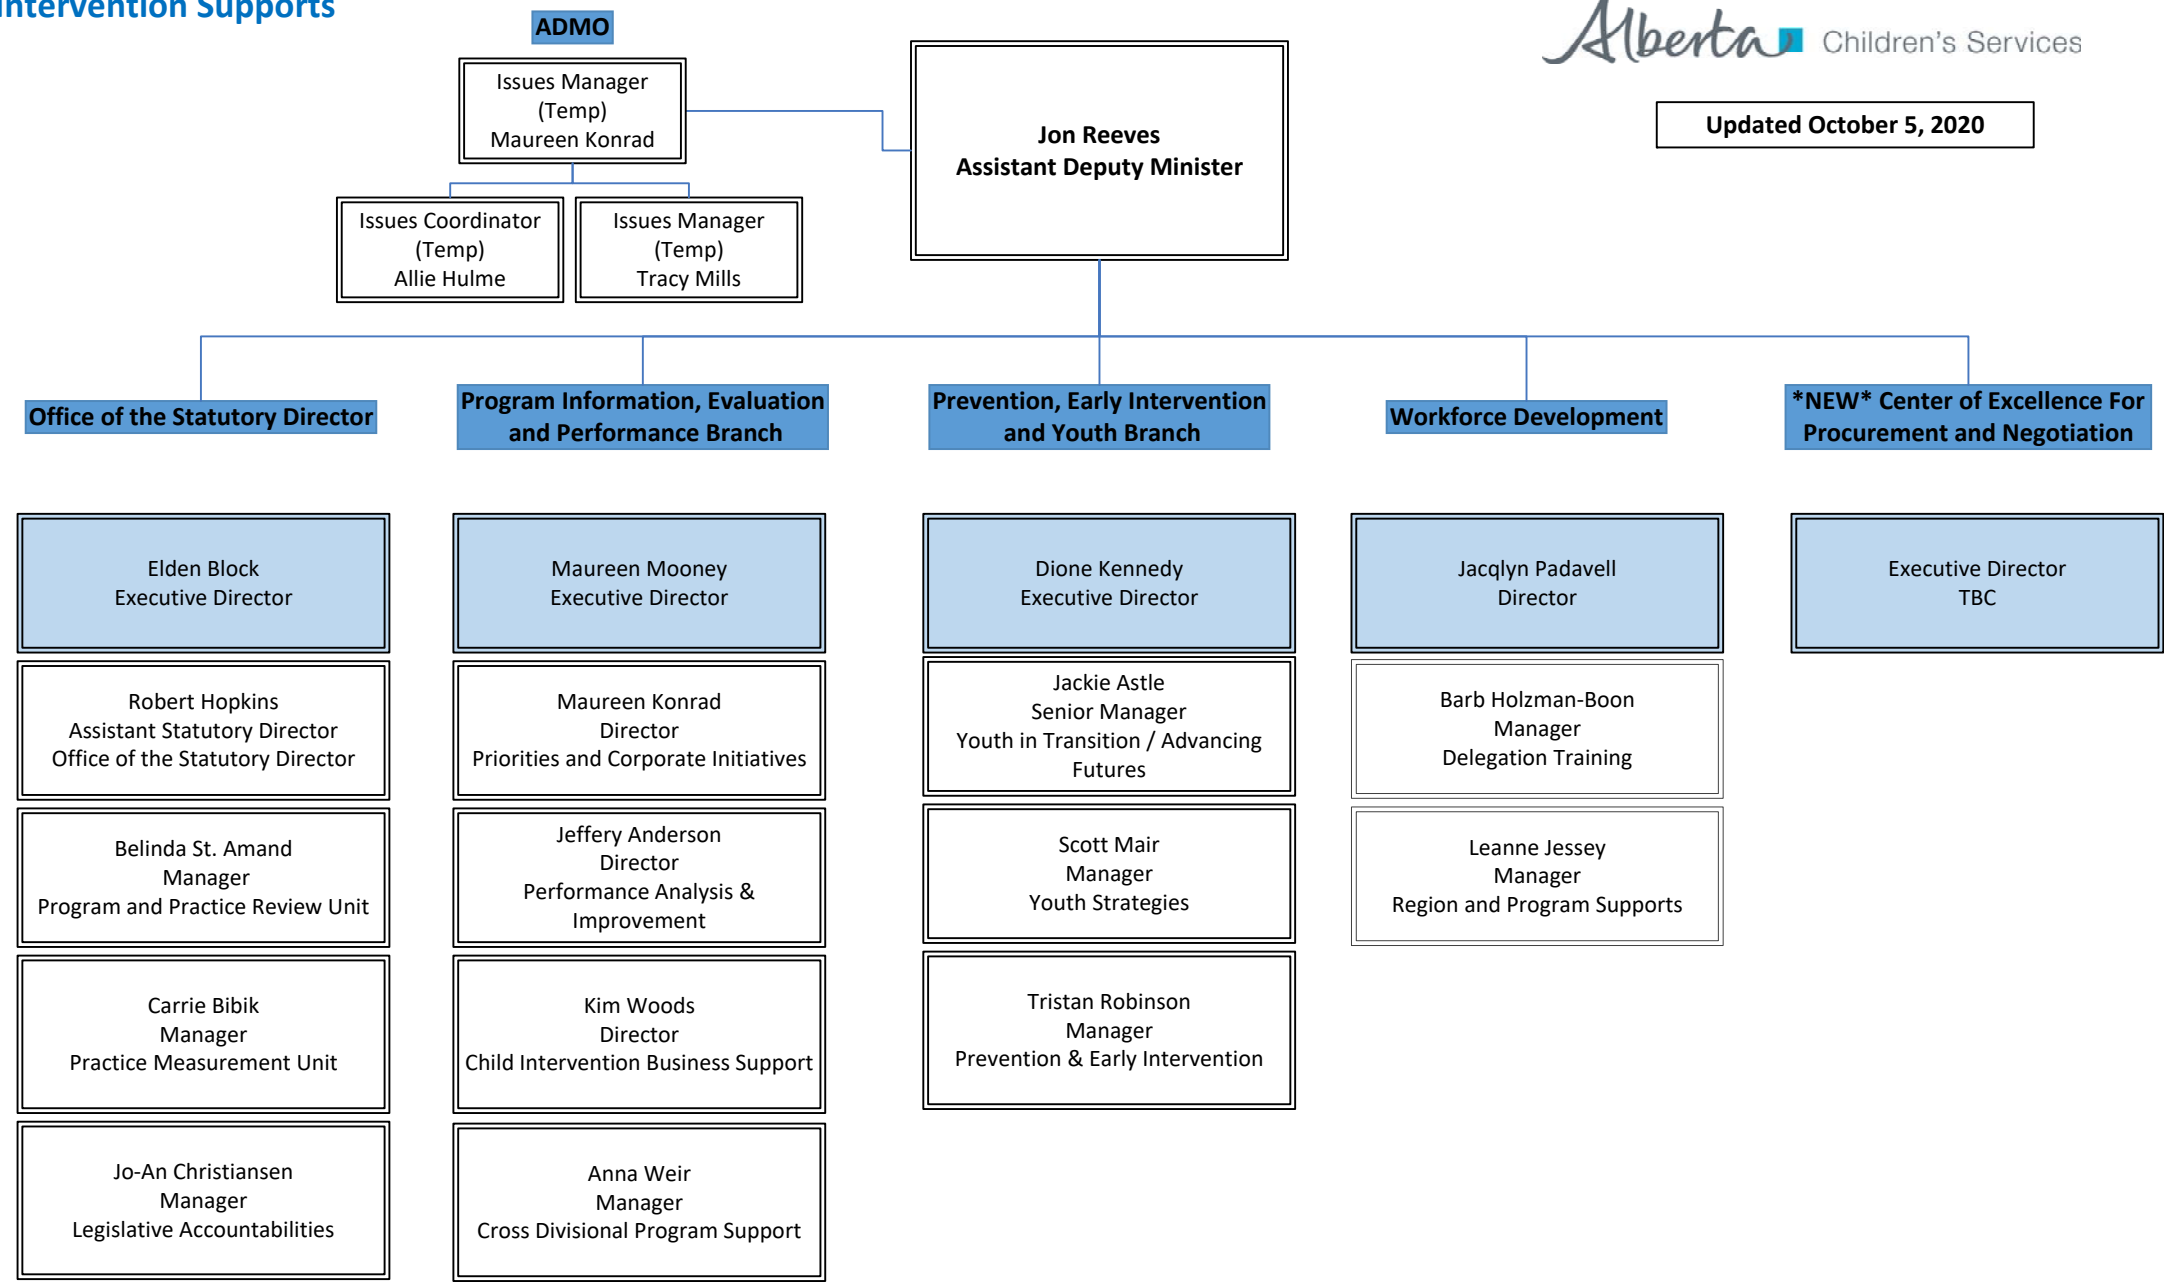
Intervention Supports

ADMO

Issues Manager (Temp) Maureen Konrad

Issues Coordinator (Temp) Allie Hulme

Issues Manager (Temp) Tracy Mills

Jon Reeves
Assistant Deputy Minister

Alberta Children's Services

Updated October 5, 2020

Office of the Statutory Director

Program Information, Evaluation and Performance Branch

Prevention, Early Intervention and Youth Branch

Workforce Development

*NEW* Center of Excellence For Procurement and Negotiation

Elden Block
Executive Director

Robert Hopkins
Assistant Statutory Director
Office of the Statutory Director

Belinda St. Amand
Manager
Program and Practice Review Unit

Carrie Bibik
Manager
Practice Measurement Unit

Jo-An Christiansen
Manager
Legislative Accountabilities

Maureen Mooney
Executive Director

Maureen Konrad
Director
Priorities and Corporate Initiatives

Jeffery Anderson
Director
Performance Analysis & Improvement

Kim Woods
Director
Child Intervention Business Support

Anna Weir
Manager
Cross Divisional Program Support

Dione Kennedy
Executive Director

Jackie Astle
Senior Manager
Youth in Transition / Advancing Futures

Scott Mair
Manager
Youth Strategies

Tristan Robinson
Manager
Prevention & Early Intervention

Jacqlyn Padavell
Director

Barb Holzman-Boon
Manager
Delegation Training

Leanne Jessey
Manager
Region and Program Supports

Executive Director
TBC